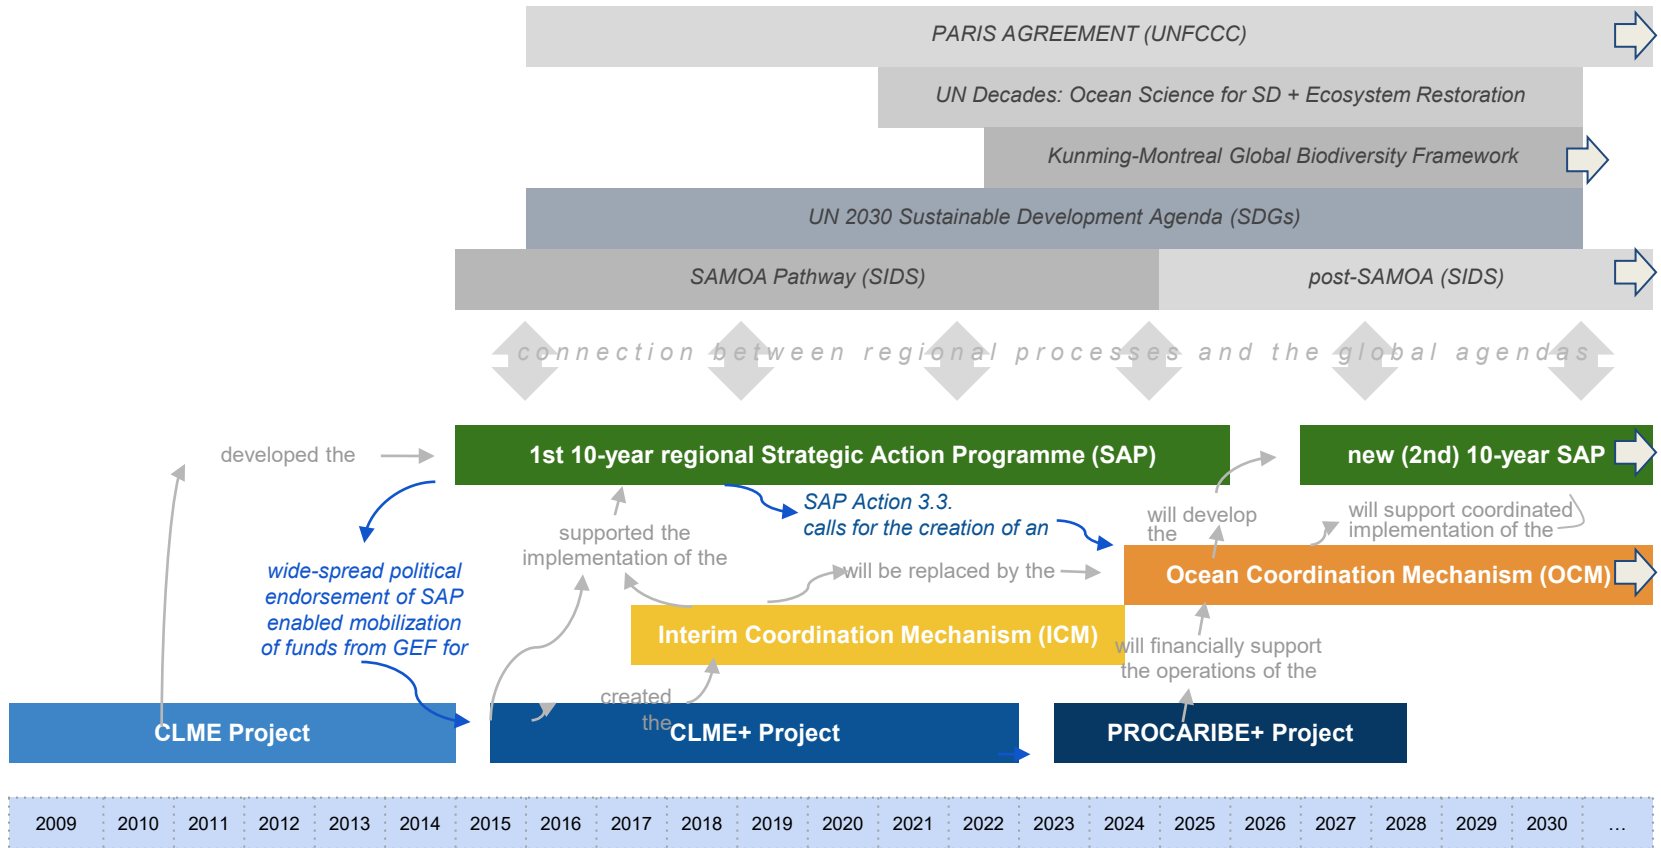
PARIS AGREEMENT (UNFCCC)

UN Decades: Ocean Science for SD + Ecosystem Restoration

Kunming-Montreal Global Biodiversity Framework

UN 2030 Sustainable Development Agenda (SDGs)

SAMOA Pathway (SIDS)

post-SAMOA (SIDS)

connection between regional processes and the global agendas

developed the

1st 10-year regional Strategic Action Programme (SAP)

new (2nd) 10-year SAP

wide-spread political endorsement of SAP enabled mobilization of funds from GEF for

supported the implementation of the

SAP Action 3.3. calls for the creation of an

will develop the

will support coordinated implementation of the

will be replaced by the

Ocean Coordination Mechanism (OCM)

Interim Coordination Mechanism (ICM)

will financially support the operations of the

created the

CLME Project

CLME+ Project

PROCARIBE+ Project

| 2009 | 2010 | 2011 | 2012 | 2013 | 2014 | 2015 | 2016 | 2017 | 2018 | 2019 | 2020 | 2021 | 2022 | 2023 | 2024 | 2025 | 2026 | 2027 | 2028 | 2029 | 2030 | ... |